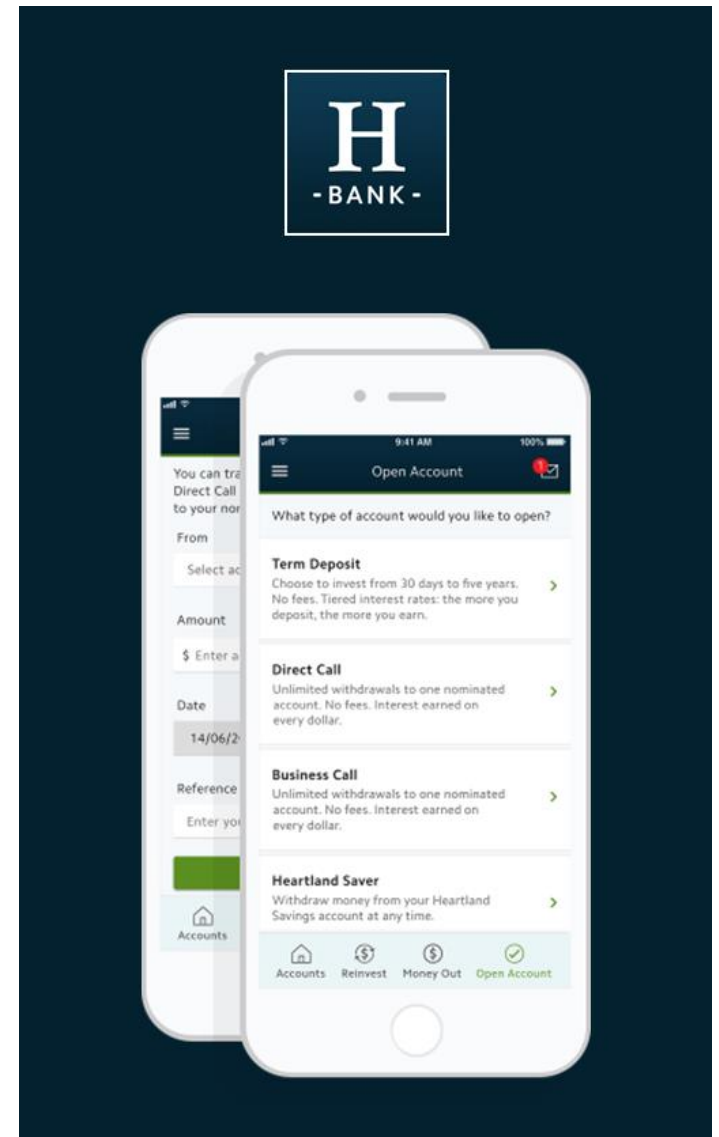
H
- BANK -

You can tra
Direct Call
to your nor

From
Select ac

Amount
$ Enter a

Date
14/06/2

Reference
Enter yo

Accounts

9:41 AM
100%

Open Account

1

What type of account would you like to open?

Term Deposit
Choose to invest from 30 days to five years. No fees. Tiered interest rates: the more you deposit, the more you earn.

Direct Call
Unlimited withdrawals to one nominated account. No fees. Interest earned on every dollar.

Business Call
Unlimited withdrawals to one nominated account. No fees. Interest earned on every dollar.

Heartland Saver
Withdraw money from your Heartland Savings account at any time.

Accounts Reinvest Money Out Open Account